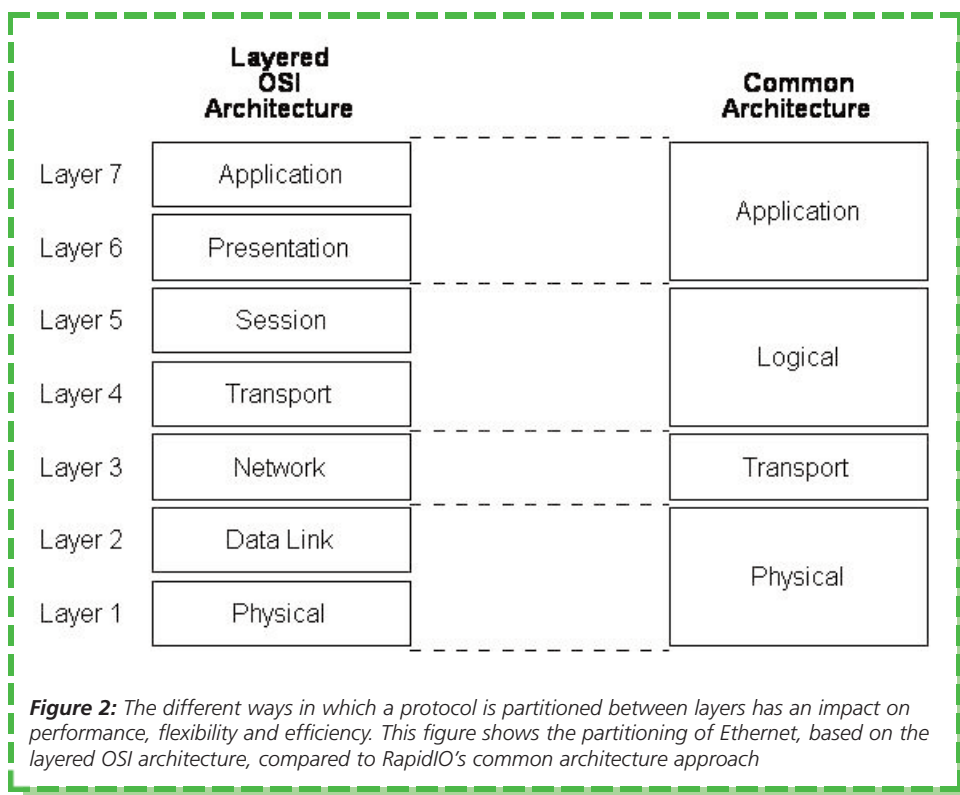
Layered OSI Architecture

Common Architecture

Layer 7 Application

Layer 6 Presentation

Layer 5 Session

Layer 4 Transport

Layer 3 Network

Layer 2 Data Link

Layer 1 Physical

Application

Logical

Transport

Physical

***Figure 2:*** *The different ways in which a protocol is partitioned between layers has an impact on performance, flexibility and efficiency. This figure shows the partitioning of Ethernet, based on the layered OSI architecture, compared to RapidIO's common architecture approach*